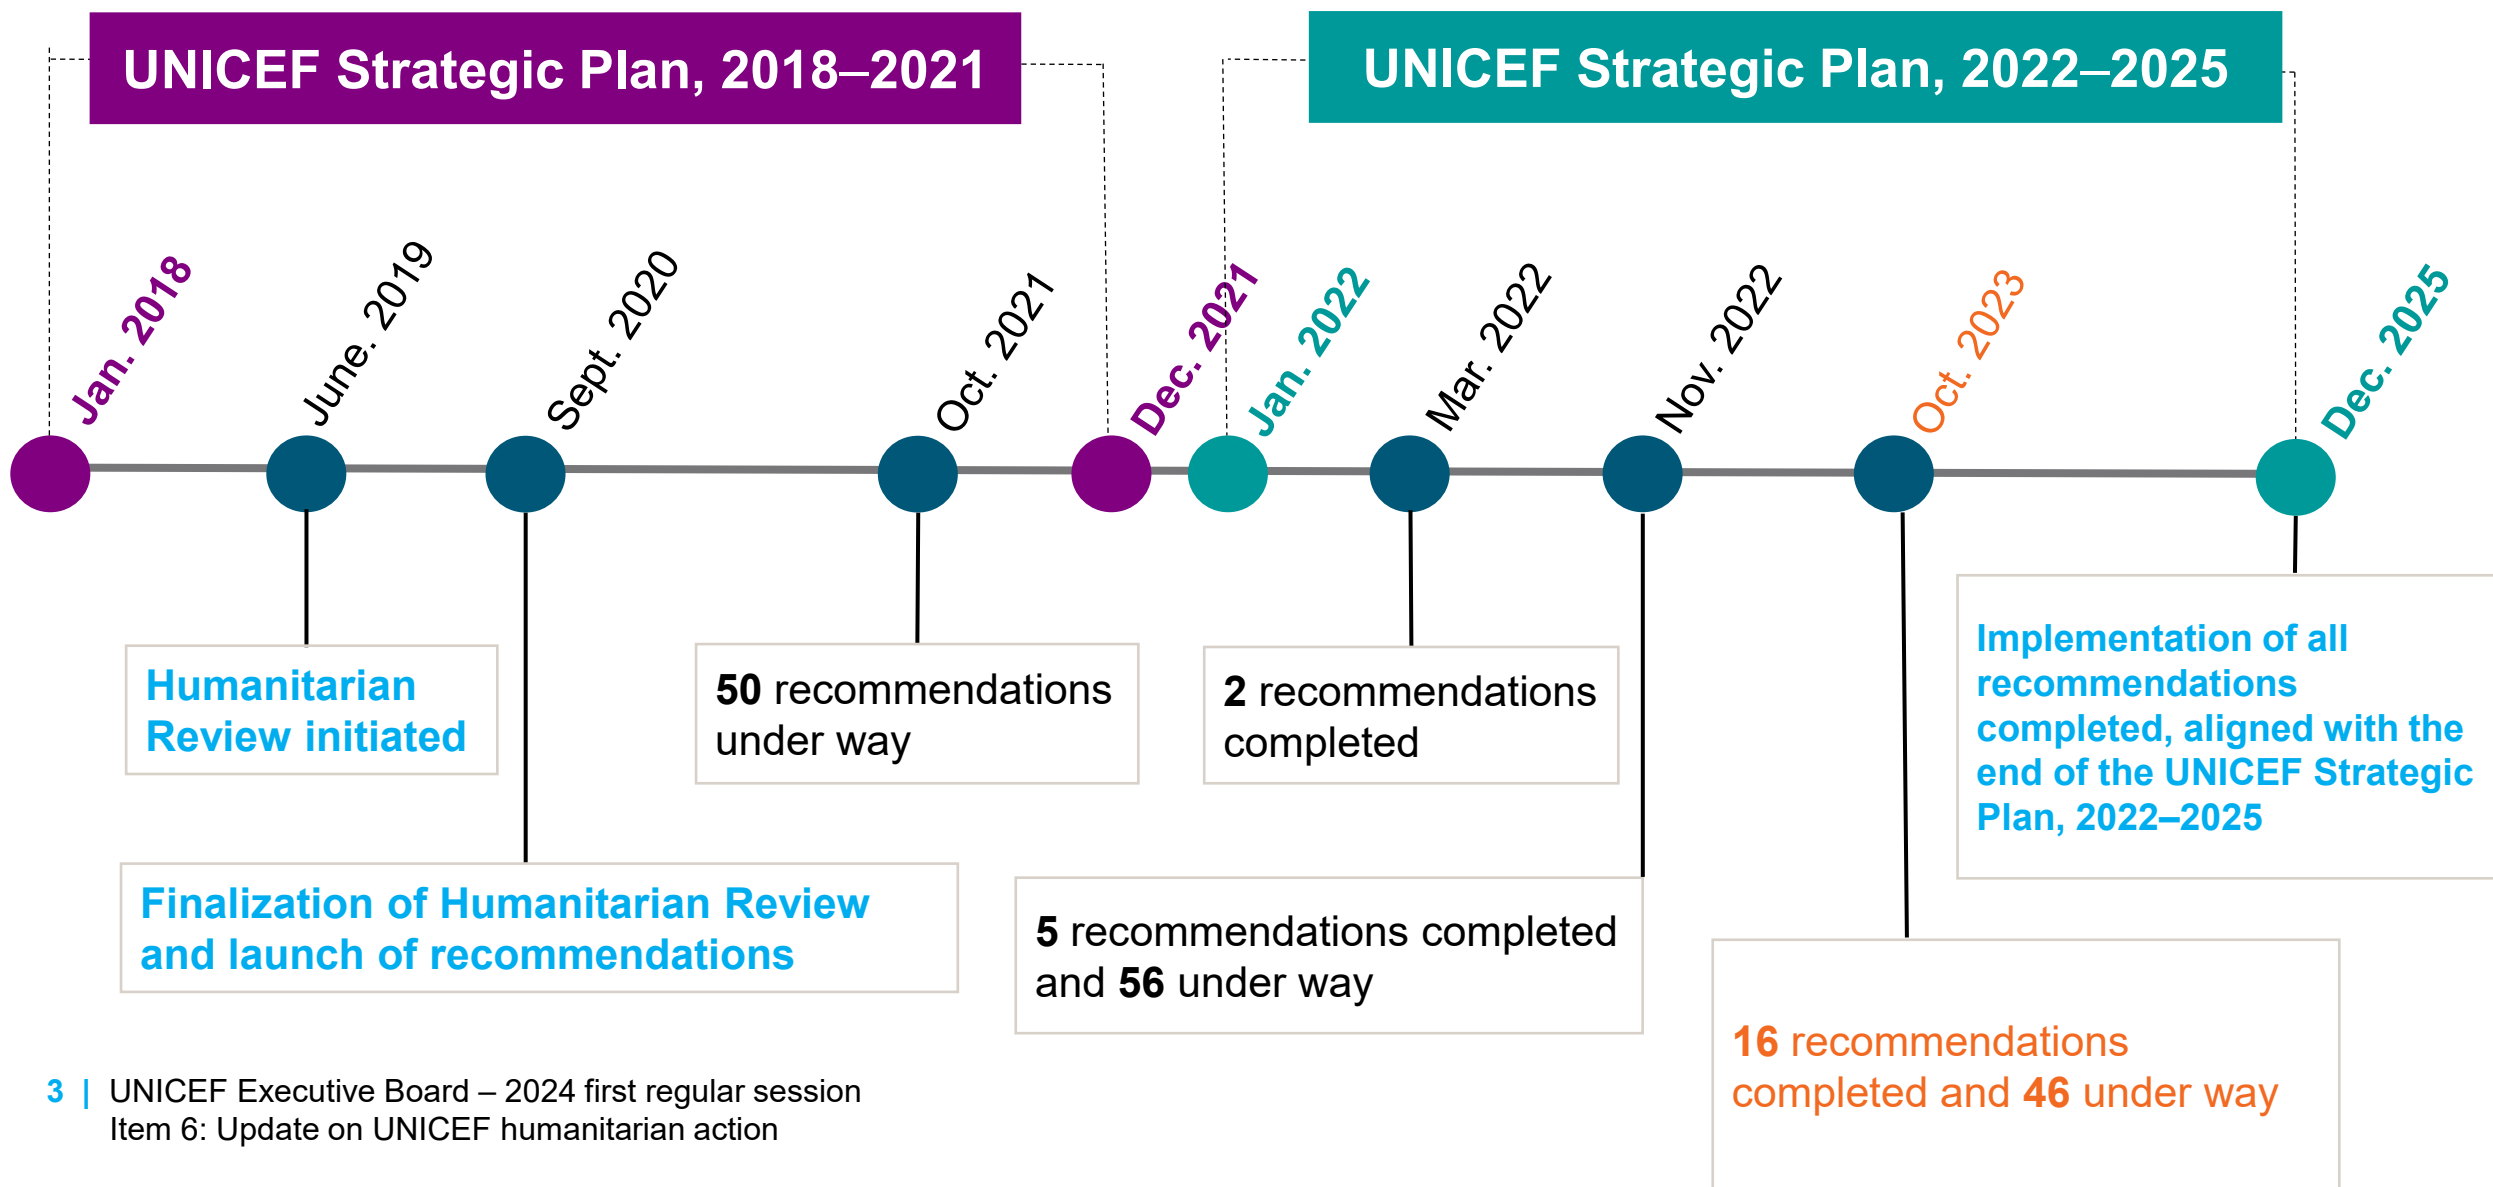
UNICEF Strategic Plan, 2018–2021

UNICEF Strategic Plan, 2022–2025

Jan. 2018

June. 2019

Sept. 2020

Oct. 2021

Dec. 2021

Jan. 2022

Mar. 2022

Nov. 2022

Oct. 2023

Dec. 2025

Humanitarian Review initiated

50 recommendations under way

2 recommendations completed

Implementation of all recommendations completed, aligned with the end of the UNICEF Strategic Plan, 2022–2025

Finalization of Humanitarian Review and launch of recommendations

5 recommendations completed and 56 under way

16 recommendations completed and 46 under way

3 | UNICEF Executive Board – 2024 first regular session
Item 6: Update on UNICEF humanitarian action